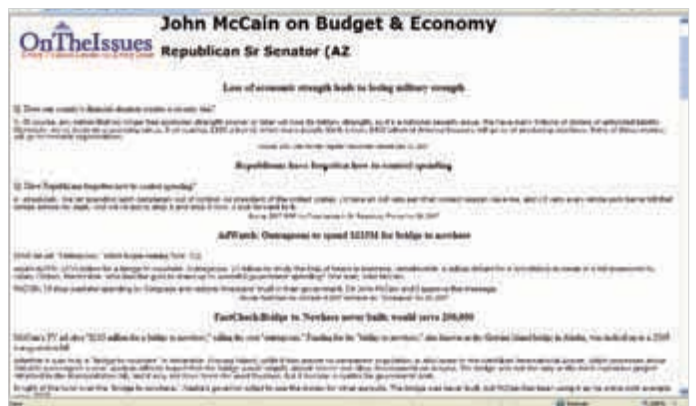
OnTheIssues

John McCain on Budget & Economy

Republican Sr Senator (AZ

Loss of economic strength leads to losing military strength

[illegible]

Republicans have forgotten how to control spending

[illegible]

AdWatch: Outrageous to spend $223M for bridge to nowhere

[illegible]

FactCheck:Bridge to Nowhere never built, would serve 200,000

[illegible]